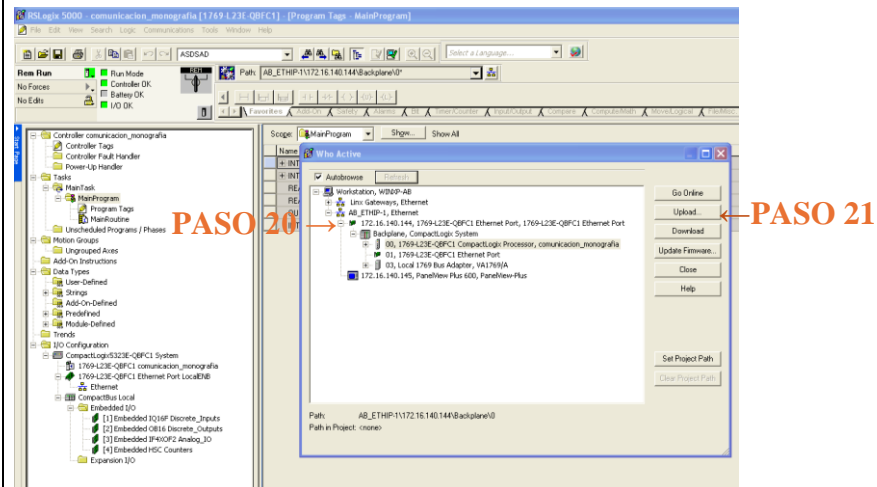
RSLogix 5000 - comunicacion_monografia [1769-L23E-QBFC1] - [Program Tags - MainProgram]

File Edit View Search Logic Communications Tools Window Help

ASDSAD

Select a Language...

Rem Run
No Forces
No Edits

Run Mode
Controller OK
Battery OK
I/O OK

Path: AB_ETHIP-1\172.16.140.144\Backplane\0*

Favorites Add-On Safety Alarms Bit Timer/Counter Input/Output Compare Compute/Math Move/Logical File/Misc

Controller comunicacion_monografia
Controller Tags
Controller Fault Handler
Power-Up Handler
Tasks
MainTask
MainProgram
Program Tags
MainRoutine
Unscheduled Programs / Phases
Motion Groups
Ungrouped Axes
Add-On Instructions
Data Types
User-Defined
Strings
Add-On-Defined
Predefined
Module-Defined
Trends
I/O Configuration
CompactLogix5323E-QBFC1 System
1769-L23E-QBFC1 comunicacion_monografia
1769-L23E-QBFC1 Ethernet Port LocalENB
Ethernet
CompactBus Local
Embedded I/O
[1] Embedded IQ16F Discrete_Inputs
[2] Embedded OB16 Discrete_Outputs
[3] Embedded IF4XOF2 Analog_IO
[4] Embedded HSC Counters
Expansion I/O

Scope: MainProgram Show... Show All

Name
INT
INT
REA
REA
QU

Who Active

Autobrowse Refresh

Workstation, WINXP-AB
Linx Gateways, Ethernet
AB_ETHIP-1, Ethernet
172.16.140.144, 1769-L23E-QBFC1 Ethernet Port, 1769-L23E-QBFC1 Ethernet Port
Backplane, CompactLogix System
00, 1769-L23E-QBFC1 CompactLogix Processor, comunicacion_monografia
01, 1769-L23E-QBFC1 Ethernet Port
03, Local 1769 Bus Adapter, VA1769/A
172.16.140.145, PanelView Plus 600, PanelView-Plus

Go Online
Upload...
Download
Update Firmware...
Close
Help

Set Project Path
Clear Project Path

Path: AB_ETHIP-1\172.16.140.144\Backplane\0
Path in Project: <none>

PASO 20
PASO 21